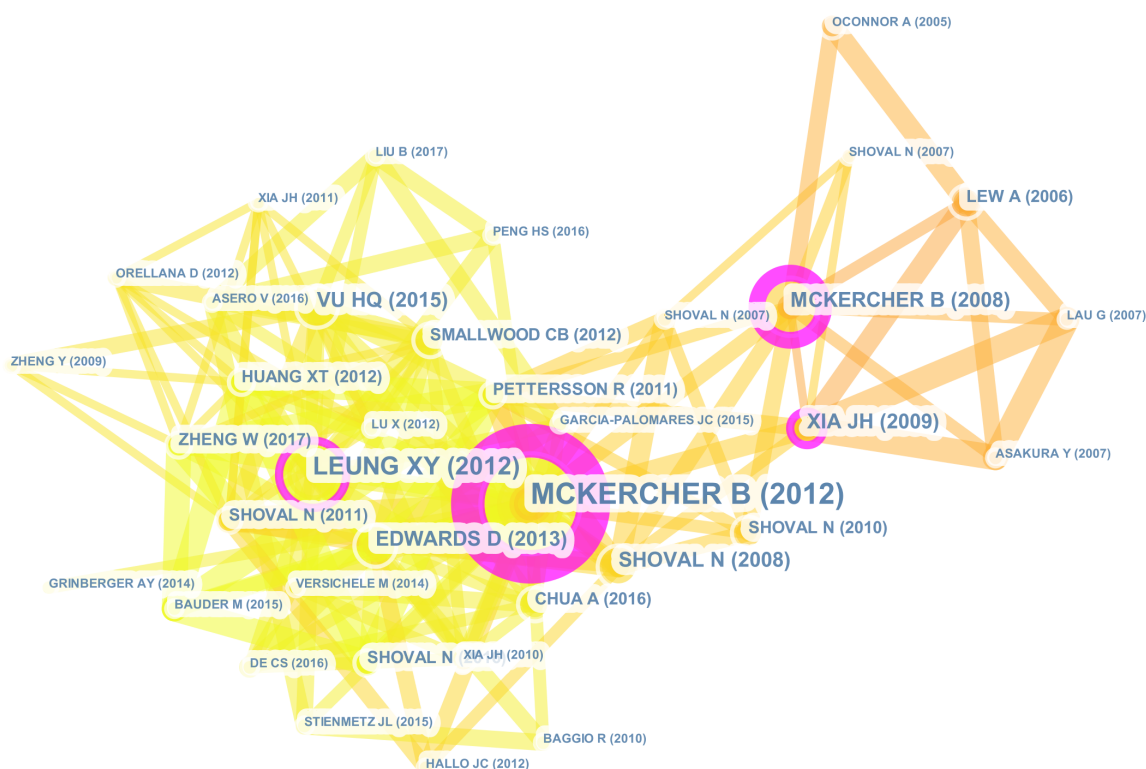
OCONNOR A (2005)
LIU B (2017)
SHOVAL N (2007)
XIA JH (2011)
LEW A (2006)
PENG HS (2016)
ORELLANA D (2012)
ASERO V (2016)
VU HQ (2015)
MCKERCHER B (2008)
SHOVAL N (2007)
LAU G (2007)
SMALLWOOD CB (2012)
ZHENG Y (2009)
HUANG XT (2012)
PETTERSSON R (2011)
GARCIA-PALOMARES JC (2015)
XIA JH (2009)
LU X (2012)
ZHENG W (2017)
ASAKURA Y (2007)
LEUNG XY (2012)
MCKERCHER B (2012)
SHOVAL N (2011)
SHOVAL N (2010)
EDWARDS D (2013)
SHOVAL N (2008)
GRINBERGER AY (2014)
VERSICHELE M (2014)
CHUA A (2016)
BAUDER M (2015)
SHOVAL N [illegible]
XIA JH (2010)
DE CS (2016)
STIENMETZ JL (2015)
BAGGIO R (2010)
HALLO JC (2012)